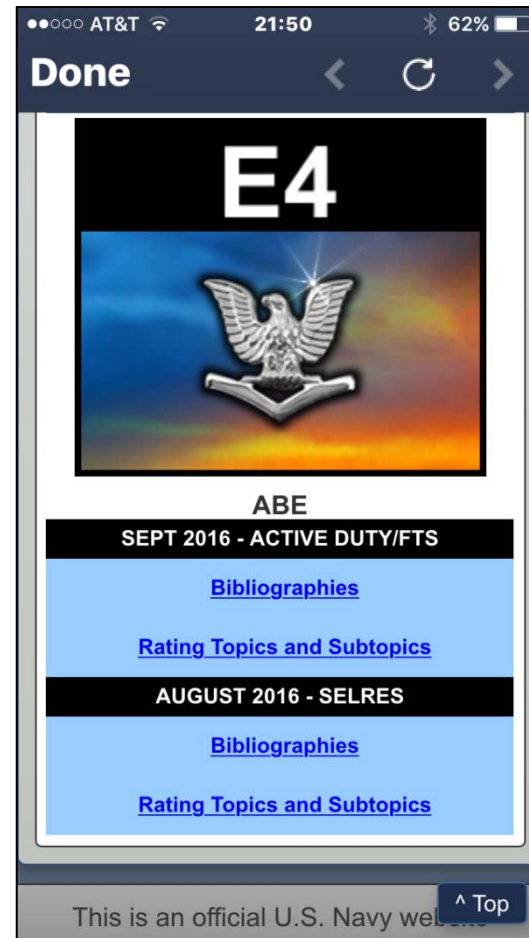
●●○○○ AT&T 21:50 62%

Done

E4

ABE

SEPT 2016 - ACTIVE DUTY/FTS

Bibliographies

Rating Topics and Subtopics

AUGUST 2016 - SELRES

Bibliographies

Rating Topics and Subtopics

^ Top

This is an official U.S. Navy web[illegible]